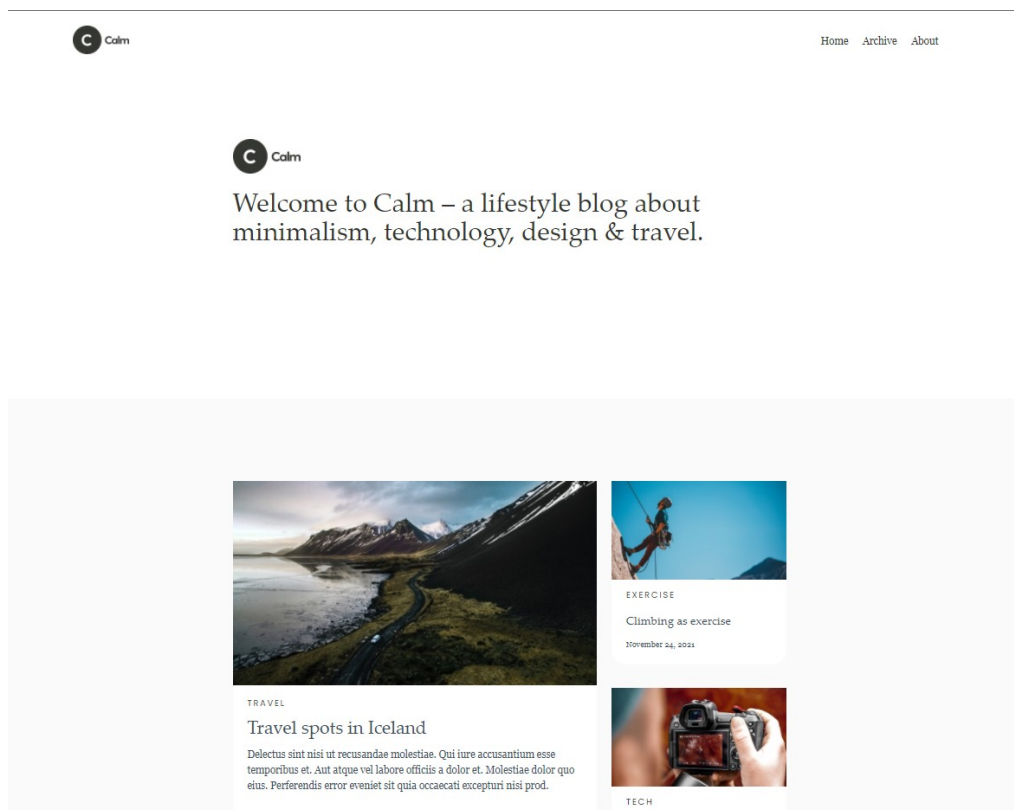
C Calm

Home Archive About

C Calm

Welcome to Calm – a lifestyle blog about minimalism, technology, design & travel.

TRAVEL

Travel spots in Iceland

Delectus sint nisi ut recusandae molestiae. Qui iure accusantium esse temporibus et. Aut atque vel labore officiis a dolor et. Molestiae dolor quo eius. Perferendis error eveniet sit quia occaecati excepturi nisi prod.

EXERCISE

Climbing as exercise

November 24, 2021

TECH